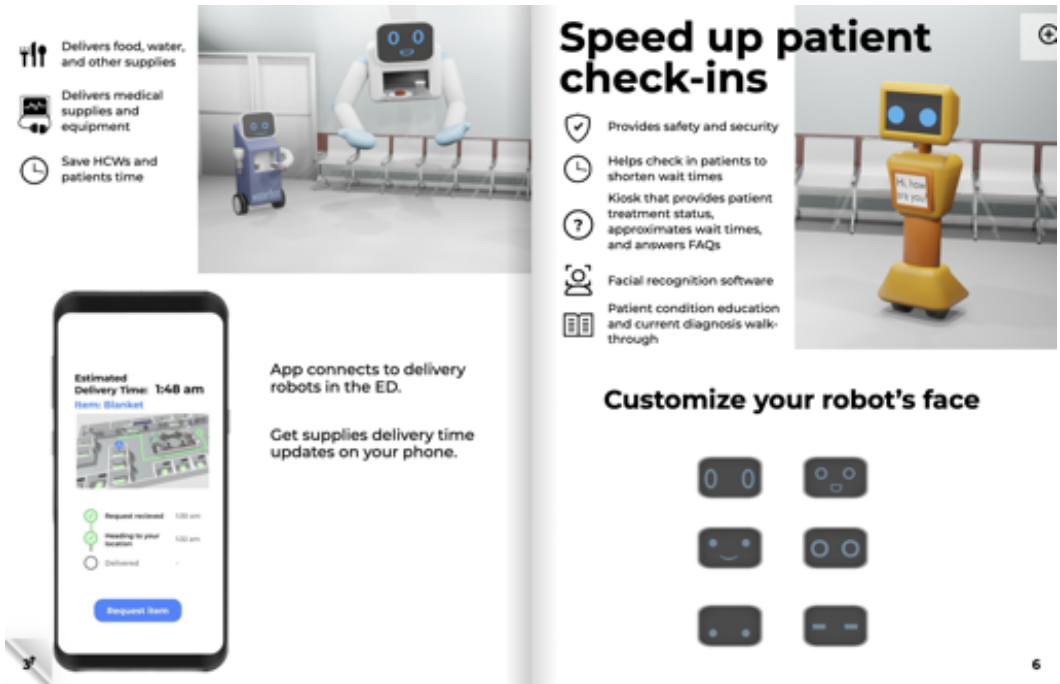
Delivers food, water, and other supplies

Delivers medical supplies and equipment

Save HCWs and patients time

Estimated Delivery Time: 1:48 am
Item: Blanket

Request recieved 1:30 am
Heading to your location 1:32 am
Delivered -

Request item

App connects to delivery robots in the ED.

Get supplies delivery time updates on your phone.

3

Speed up patient check-ins

Provides safety and security

Helps check in patients to shorten wait times

Kiosk that provides patient treatment status, approximates wait times, and answers FAQs

Facial recognition software

Patient condition education and current diagnosis walk-through

Hi, how are you

Customize your robot's face

6